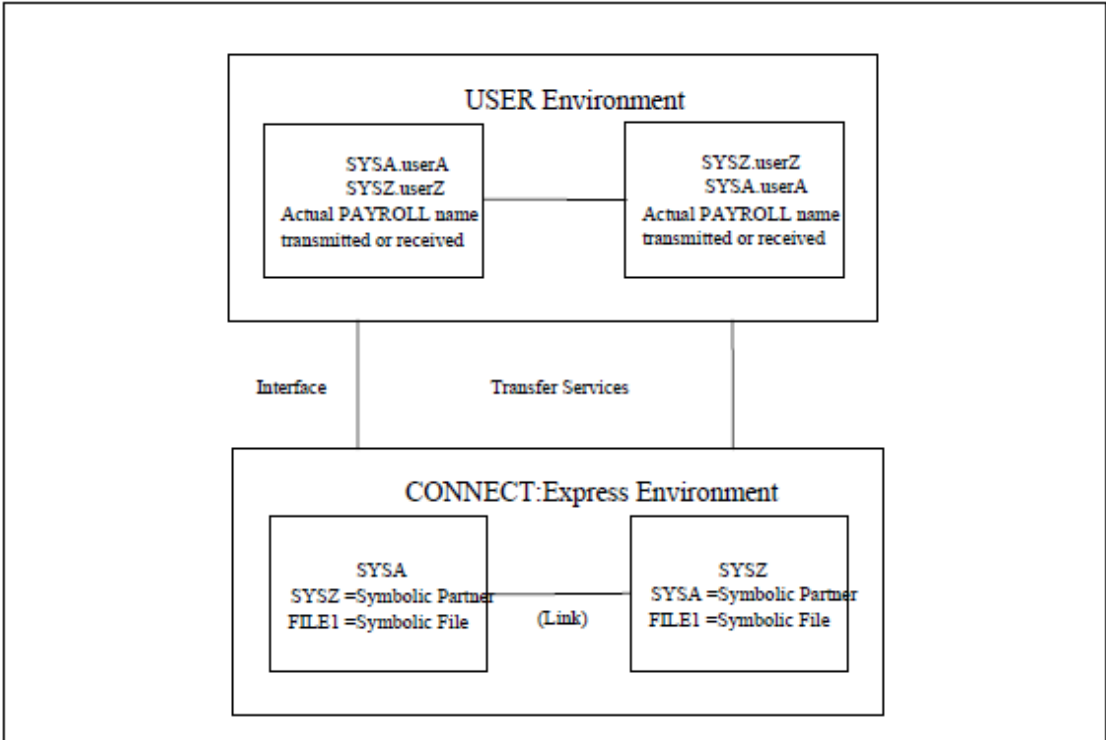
USER Environment

SYSA.userA
SYSZ.userZ
Actual PAYROLL name transmitted or received

SYSZ.userZ
SYSA.userA
Actual PAYROLL name transmitted or received

Interface

Transfer Services

CONNECT:Express Environment

SYSA
SYSZ =Symbolic Partner
FILE1 =Symbolic File

(Link)

SYSZ
SYSA =Symbolic Partner
FILE1 =Symbolic File